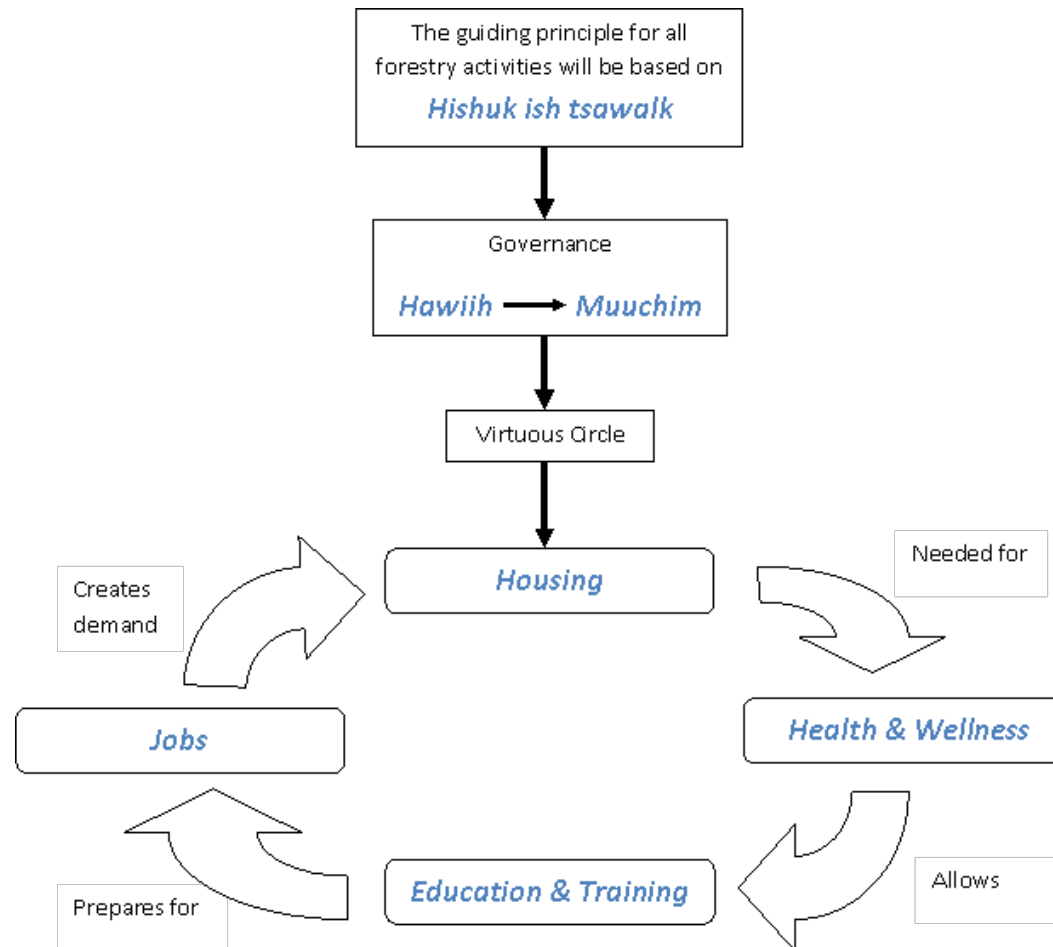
The guiding principle for all forestry activities will be based on

Hishuk ish tsawalk

Governance

Hawiih → Muuchim

Virtuous Circle

Housing

Needed for

Health & Wellness

Allows

Education & Training

Prepares for

Jobs

Creates demand